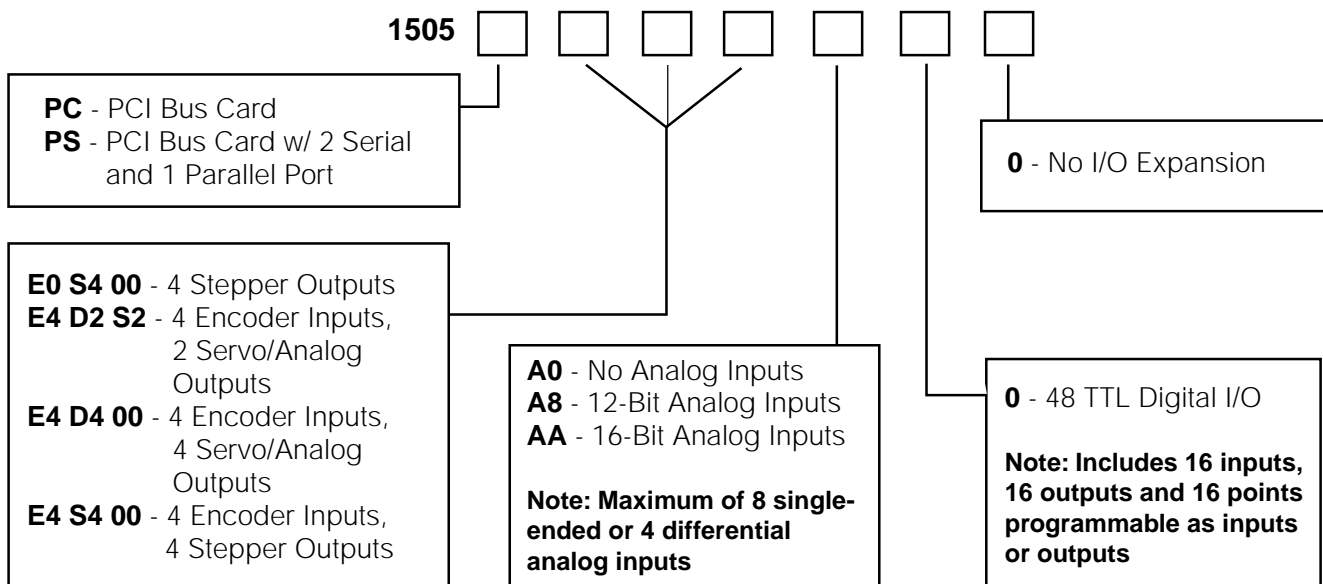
1505

**PC** - PCI Bus Card
**PS** - PCI Bus Card w/ 2 Serial and 1 Parallel Port

**0** - No I/O Expansion

**E0 S4 00** - 4 Stepper Outputs
**E4 D2 S2** - 4 Encoder Inputs, 2 Servo/Analog Outputs
**E4 D4 00** - 4 Encoder Inputs, 4 Servo/Analog Outputs
**E4 S4 00** - 4 Encoder Inputs, 4 Stepper Outputs

**A0** - No Analog Inputs
**A8** - 12-Bit Analog Inputs
**AA** - 16-Bit Analog Inputs

**Note: Maximum of 8 single-ended or 4 differential analog inputs**

**0** - 48 TTL Digital I/O

**Note: Includes 16 inputs, 16 outputs and 16 points programmable as inputs or outputs**